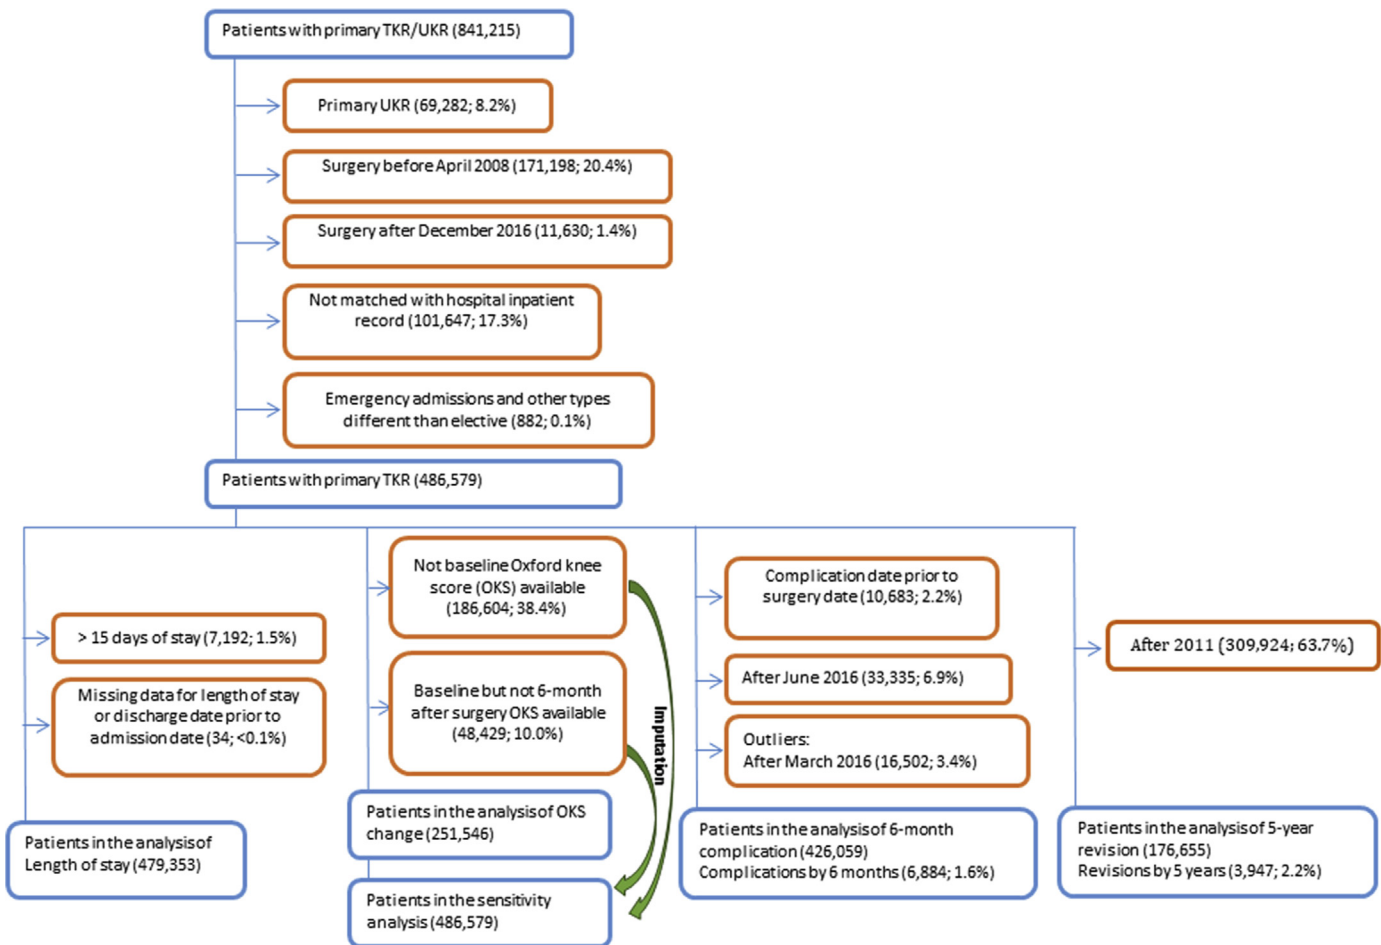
Patients with primary TKR/UKR (841,215)

Primary UKR (69,282; 8.2%)

Surgery before April 2008 (171,198; 20.4%)

Surgery after December 2016 (11,630; 1.4%)

Not matched with hospital inpatient record (101,647; 17.3%)

Emergency admissions and other types different than elective (882; 0.1%)

Patients with primary TKR (486,579)

> 15 days of stay (7,192; 1.5%)

Missing data for length of stay or discharge date prior to admission date (34; <0.1%)

Patients in the analysis of Length of stay (479,353)

Not baseline Oxford knee score (OKS) available (186,604; 38.4%)

Baseline but not 6-month after surgery OKS available (48,429; 10.0%)

Imputation

Patients in the analysis of OKS change (251,546)

Patients in the sensitivity analysis (486,579)

Complication date prior to surgery date (10,683; 2.2%)

After June 2016 (33,335; 6.9%)

Outliers:
After March 2016 (16,502; 3.4%)

Patients in the analysis of 6-month complication (426,059)
Complications by 6 months (6,884; 1.6%)

After 2011 (309,924; 63.7%)

Patients in the analysis of 5-year revision (176,655)
Revisions by 5 years (3,947; 2.2%)